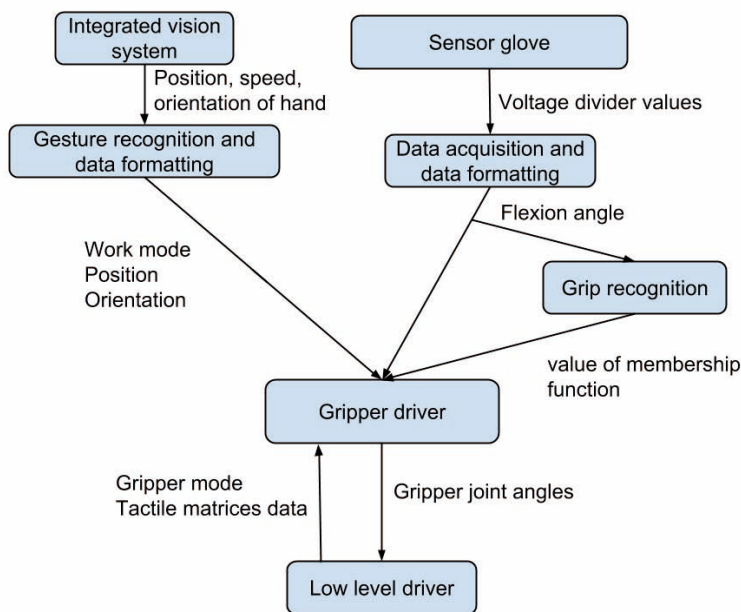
Integrated vision system

Position, speed, orientation of hand

Gesture recognition and data formatting

Sensor glove

Voltage divider values

Data acquisition and data formatting

Flexion angle

Work mode
Position
Orientation

Grip recognition

value of membership function

Gripper driver

Gripper mode
Tactile matrices data

Gripper joint angles

Low level driver